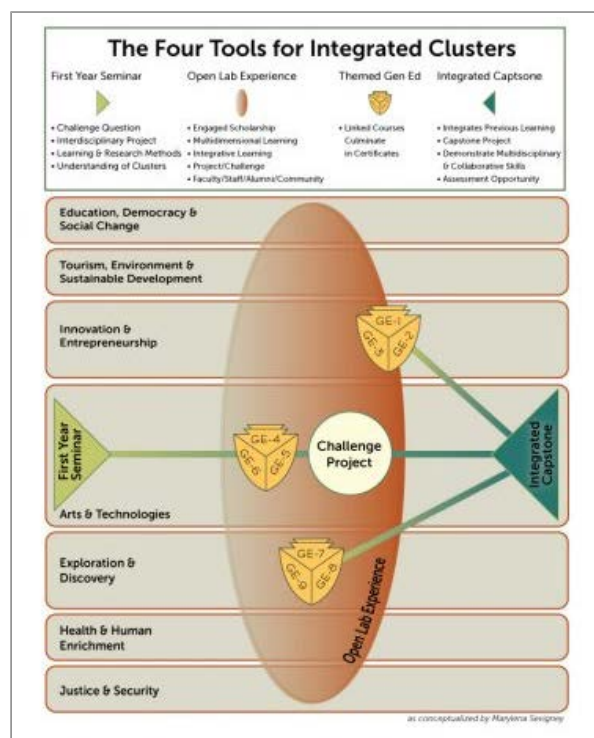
The Four Tools for Integrated Clusters

First Year Seminar
• Challenge Question
• Interdisciplinary Project
• Learning & Research Methods
• Understanding of Clusters

Open Lab Experience
• Engaged Scholarship
• Multidimensional Learning
• Integrative Learning
• Project/Challenge
• Faculty/Staff/Alumni/Community

Themed Gen Ed
• Linked Courses Culminate in Certificates

Integrated Captsone
• Integrates Previous Learning
• Capstone Project
• Demonstrate Multidisciplinary & Collaborative Skills
• Assessment Opportunity

Education, Democracy & Social Change

Tourism, Environment & Sustainable Development

Innovation & Entrepreneurship

GE-1
GE-3
GE-2

First Year Seminar

GE-4
GE-6
GE-5

Challenge Project

Integrated Capstone

Arts & Technologies

Exploration & Discovery

GE-7
GE-9
GE-8

Open Lab Experience

Health & Human Enrichment

Justice & Security

as conceptualized by Marylena Sevigney